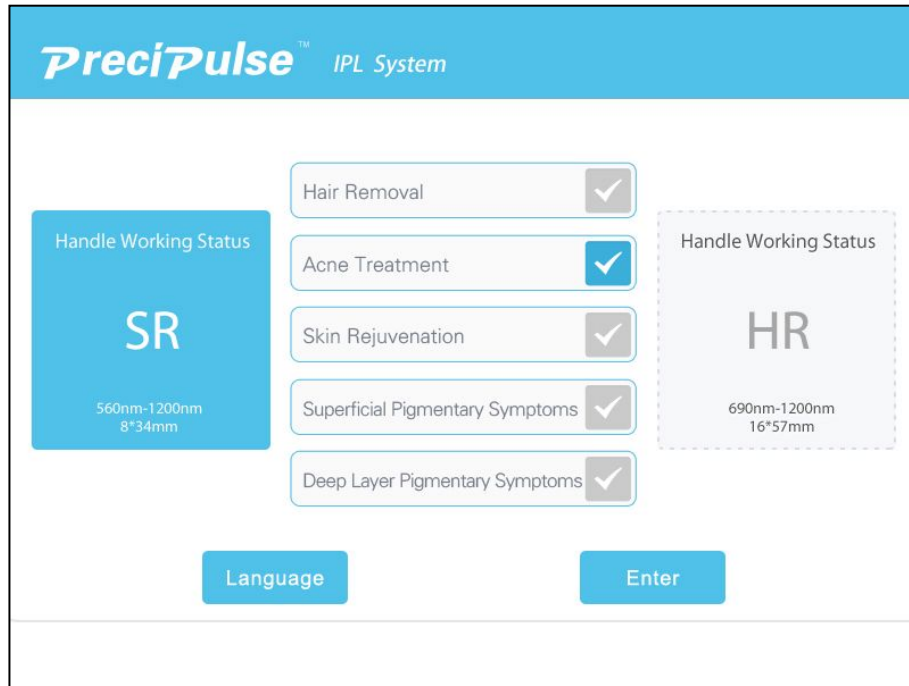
PreciPulse™ IPL System

Handle Working Status

SR

560nm-1200nm
8*34mm

Hair Removal

Acne Treatment

Skin Rejuvenation

Superficial Pigmentary Symptoms

Deep Layer Pigmentary Symptoms

Handle Working Status

HR

690nm-1200nm
16*57mm

Language

Enter